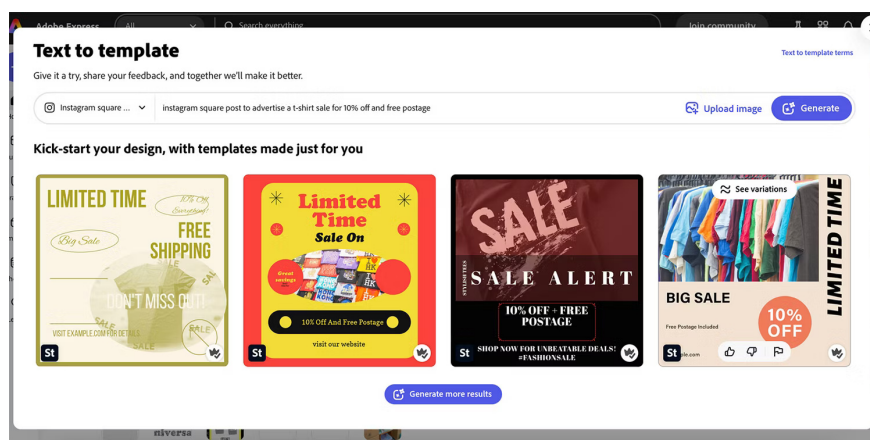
Adobe Express All Search everything Join community

Text to template

Text to template terms

Give it a try, share your feedback, and together we'll make it better.

Instagram square ...

instagram square post to advertise a t-shirt sale for 10% off and free postage

Upload image

Generate

Kick-start your design, with templates made just for you

LIMITED TIME

10% Off Everything

Big Sale

FREE SHIPPING

DON'T MISS OUT!

SALE

SALE

VISIT EXAMPLE.COM FOR DETAILS

St

Limited Time

Sale On

Great savings

10% Off And Free Postage

visit our website

St

SALE

STYLISTYLES

SALE ALERT

10% OFF + FREE POSTAGE

SHOP NOW FOR UNBEATABLE DEALS! #FASHIONSALE

St

See variations

LIMITED TIME

BIG SALE

Free Postage Included

10% OFF

St

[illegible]le.com

Generate more results

niversa